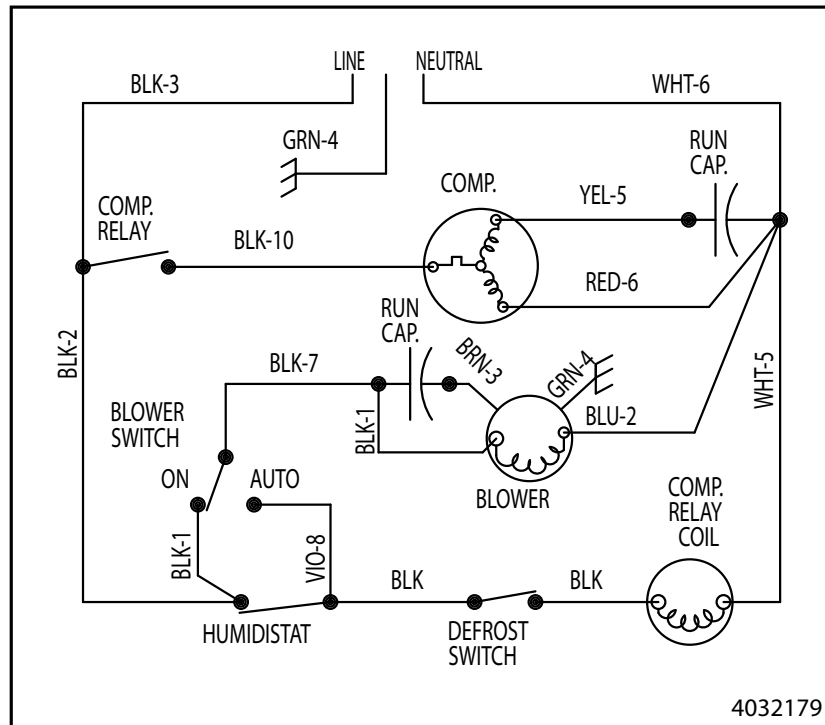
LINE
NEUTRAL
BLK-3
WHT-6
GRN-4
RUN CAP.
COMP.
YEL-5
COMP. RELAY
BLK-10
RED-6
BLK-2
RUN CAP.
BRN-3
BLK-7
GRN-4
WHT-5
BLOWER SWITCH
BLK-1
BLU-2
ON
AUTO
BLOWER
COMP. RELAY COIL
BLK-1
VIO-8
BLK
BLK
HUMIDISTAT
DEFROST SWITCH
4032179